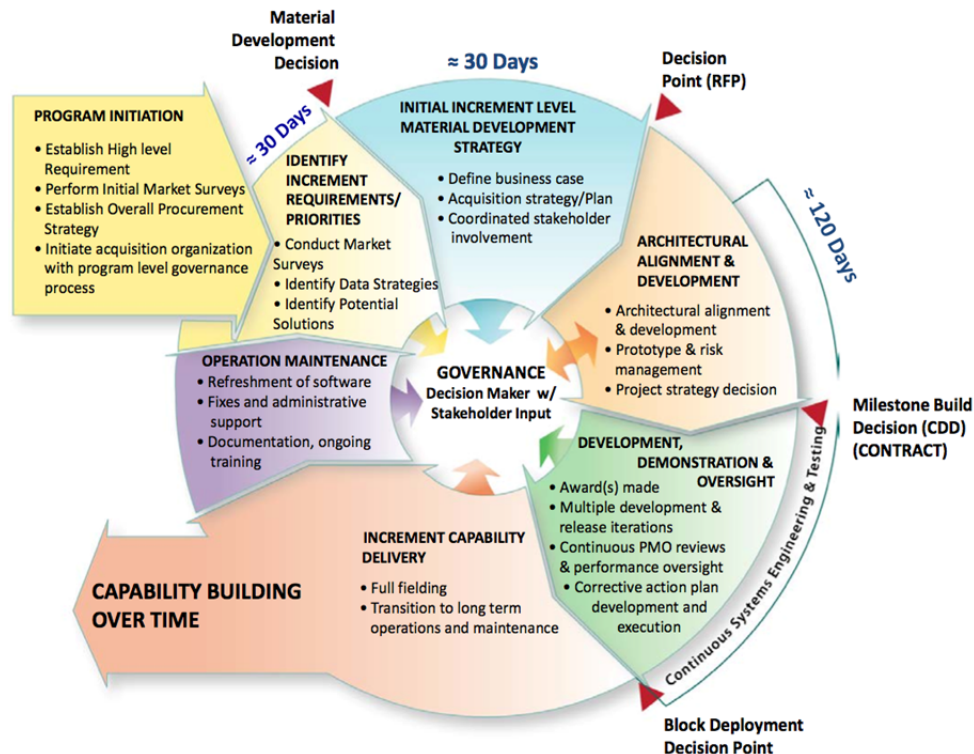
Material Development Decision

≈ 30 Days

Decision Point (RFP)

PROGRAM INITIATION
• Establish High level Requirement
• Perform Initial Market Surveys
• Establish Overall Procurement Strategy
• Initiate acquisition organization with program level governance process

≈ 30 Days

IDENTIFY INCREMENT REQUIREMENTS/ PRIORITIES
• Conduct Market Surveys
• Identify Data Strategies
• Identify Potential Solutions

INITIAL INCREMENT LEVEL MATERIAL DEVELOPMENT STRATEGY
• Define business case
• Acquisition strategy/Plan
• Coordinated stakeholder involvement

≈ 120 Days

ARCHITECTURAL ALIGNMENT & DEVELOPMENT
• Architectural alignment & development
• Prototype & risk management
• Project strategy decision

OPERATION MAINTENANCE
• Refreshment of software
• Fixes and administrative support
• Documentation, ongoing training

GOVERNANCE
Decision Maker w/ Stakeholder Input

Milestone Build Decision (CDD) (CONTRACT)

DEVELOPMENT, DEMONSTRATION & OVERSIGHT
• Award(s) made
• Multiple development & release iterations
• Continuous PMO reviews & performance oversight
• Corrective action plan development and execution

Continuous Systems Engineering & Testing

INCREMENT CAPABILITY DELIVERY
• Full fielding
• Transition to long term operations and maintenance

CAPABILITY BUILDING OVER TIME

Block Deployment Decision Point